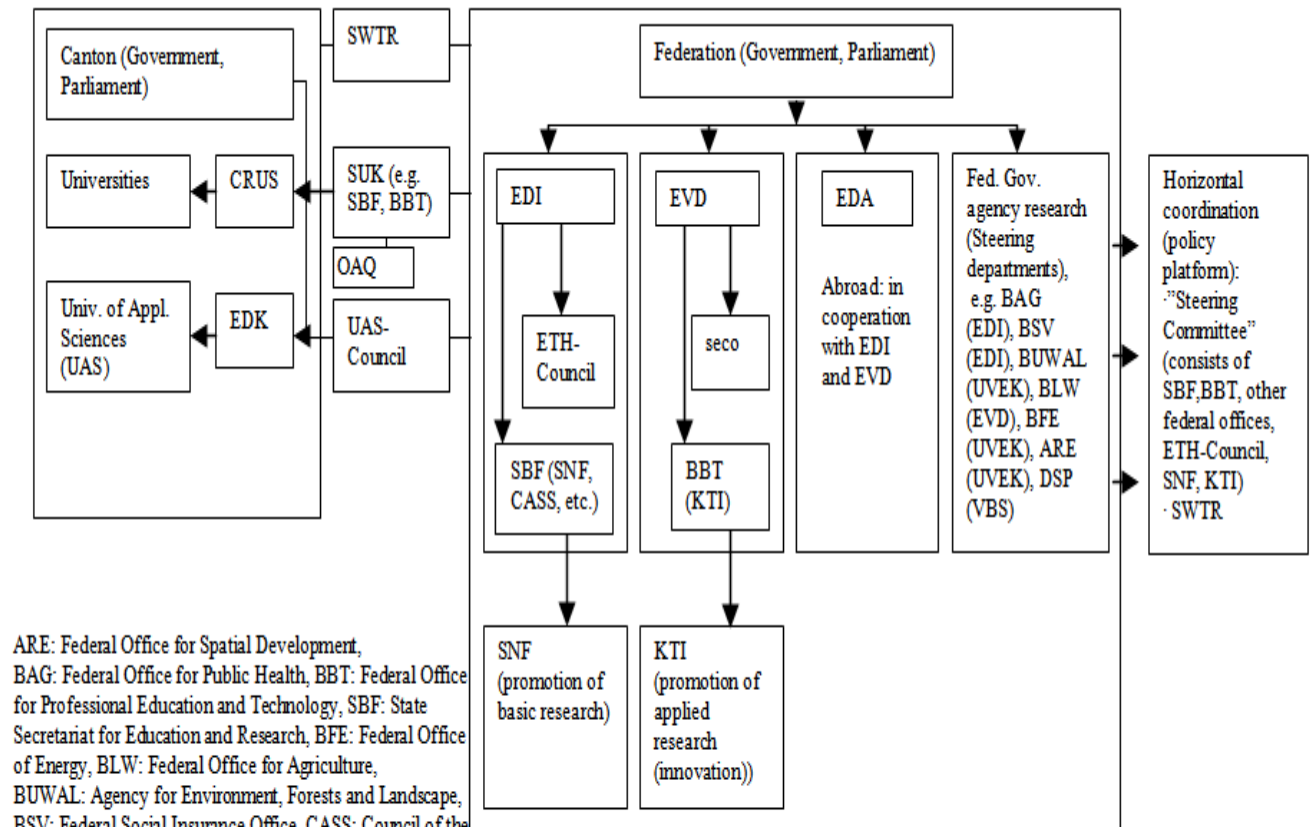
Canton (Government, Parliament)

SWTR

Federation (Government, Parliament)

Universities

CRUS

SUK (e.g. SBF, BBT)

OAQ

Univ. of Appl. Sciences (UAS)

EDK

UAS-Council

EDI

ETH-Council

SBF (SNF, CASS, etc.)

EVD

seco

BBT (KTI)

EDA

Abroad: in cooperation with EDI and EVD

Fed. Gov. agency research (Steering departments), e.g. BAG (EDI), BSV (EDI), BUWAL (UVEK), BLW (EVD), BFE (UVEK), ARE (UVEK), DSP (VBS)

Horizontal coordination (policy platform): ·"Steering Committee" (consists of SBF,BBT, other federal offices, ETH-Council, SNF, KTI) · SWTR

SNF (promotion of basic research)

KTI (promotion of applied research (innovation))

ARE: Federal Office for Spatial Development, BAG: Federal Office for Public Health, BBT: Federal Office for Professional Education and Technology, SBF: State Secretariat for Education and Research, BFE: Federal Office of Energy, BLW: Federal Office for Agriculture, BUWAL: Agency for Environment, Forests and Landscape, BSV: Federal Social Insurance Office, CASS: Council of the